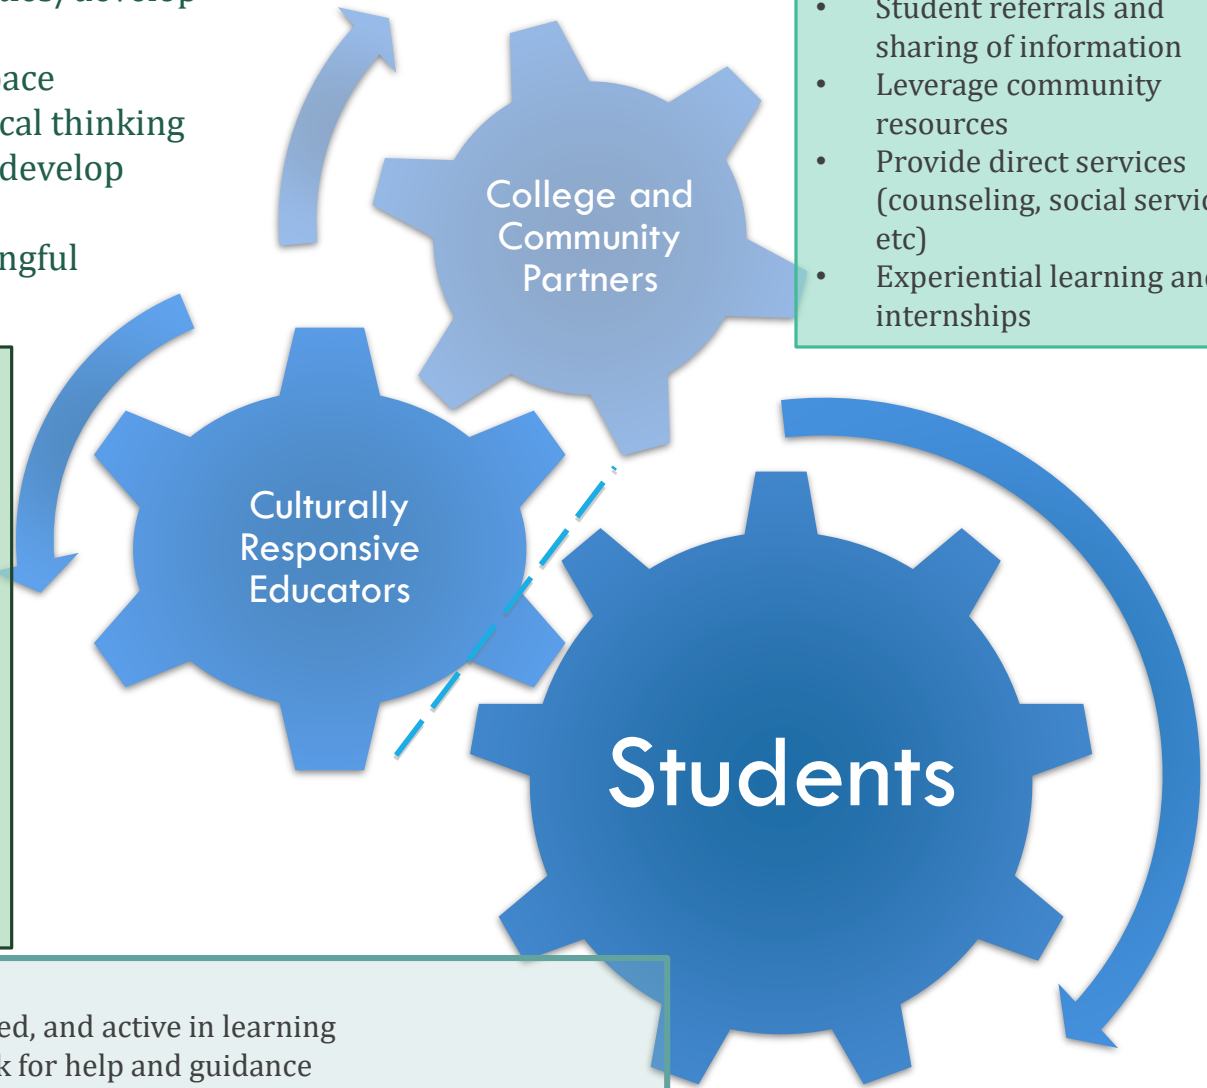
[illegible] develop
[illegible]ace
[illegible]cal thinking
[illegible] develop
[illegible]ngful

• Student referrals and sharing of information
• Leverage community resources
• Provide direct services (counseling, social servi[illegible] etc)
• Experiential learning an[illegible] internships

College and Community Partners

Culturally Responsive Educators

Students

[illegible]ed, and active in learning
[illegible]k for help and guidance